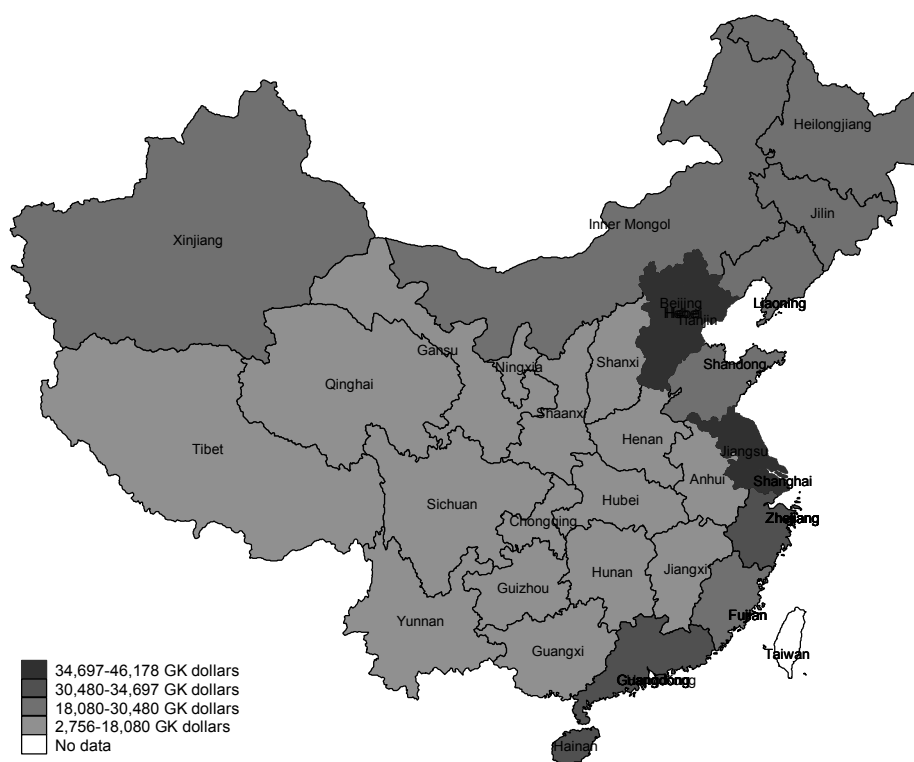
Heilongjiang
Jilin
Xinjiang
Inner Mongol
Liaoning
Beijing
Hebei
Tianjin
Gansu
Ningxia
Shanxi
Shandong
Qinghai
Shaanxi
Tibet
Henan
Jiangsu
Anhui
Shanghai
Sichuan
Hubei
Chongqing
Zhejiang
Hunan
Jiangxi
Guizhou
Fujian
Yunnan
Taiwan
Guangxi
Guangdong
Hainan

34,697-46,178 GK dollars
30,480-34,697 GK dollars
18,080-30,480 GK dollars
2,756-18,080 GK dollars
No data